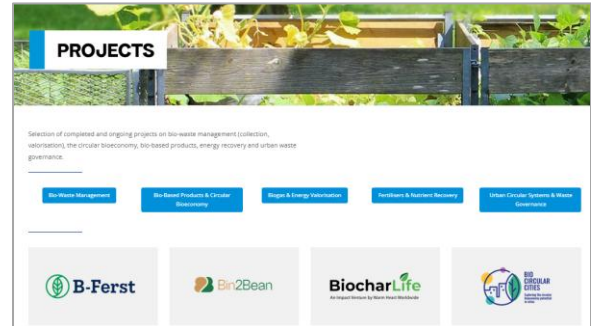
PROJECTS

Selection of completed and ongoing projects on bio-waste management (collection, valorisation), the circular bioeconomy, bio-based products, energy recovery and urban waste governance.

Bio-Waste Management

Bio-Based Products & Circular Bioeconomy

Biogas & Energy Valorisation

Fertilisers & Nutrient Recovery

Urban Circular Systems & Waste Governance

B-Ferst

Bin2Bean

BiocharLife
An Impact Venture by Warm Heart Worldwide

BIO CIRCULAR CITIES
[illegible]